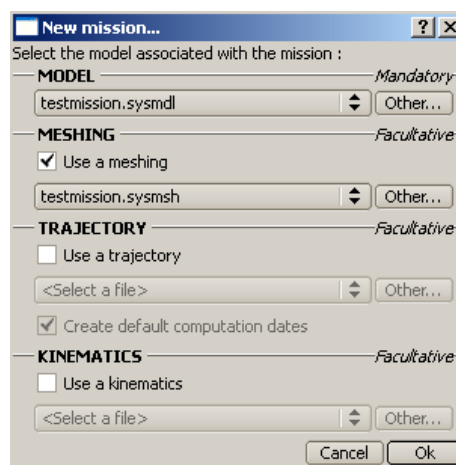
New mission...

?

X

Select the model associated with the mission :

MODEL

Mandatory

testmission.sysmdl

Other...

MESHING

Facultative

Use a meshing

testmission.sysmsh

Other...

TRAJECTORY

Facultative

Use a trajectory

<Select a file>

Other...

Create default computation dates

KINEMATICS

Facultative

Use a kinematics

<Select a file>

Other...

Cancel

Ok